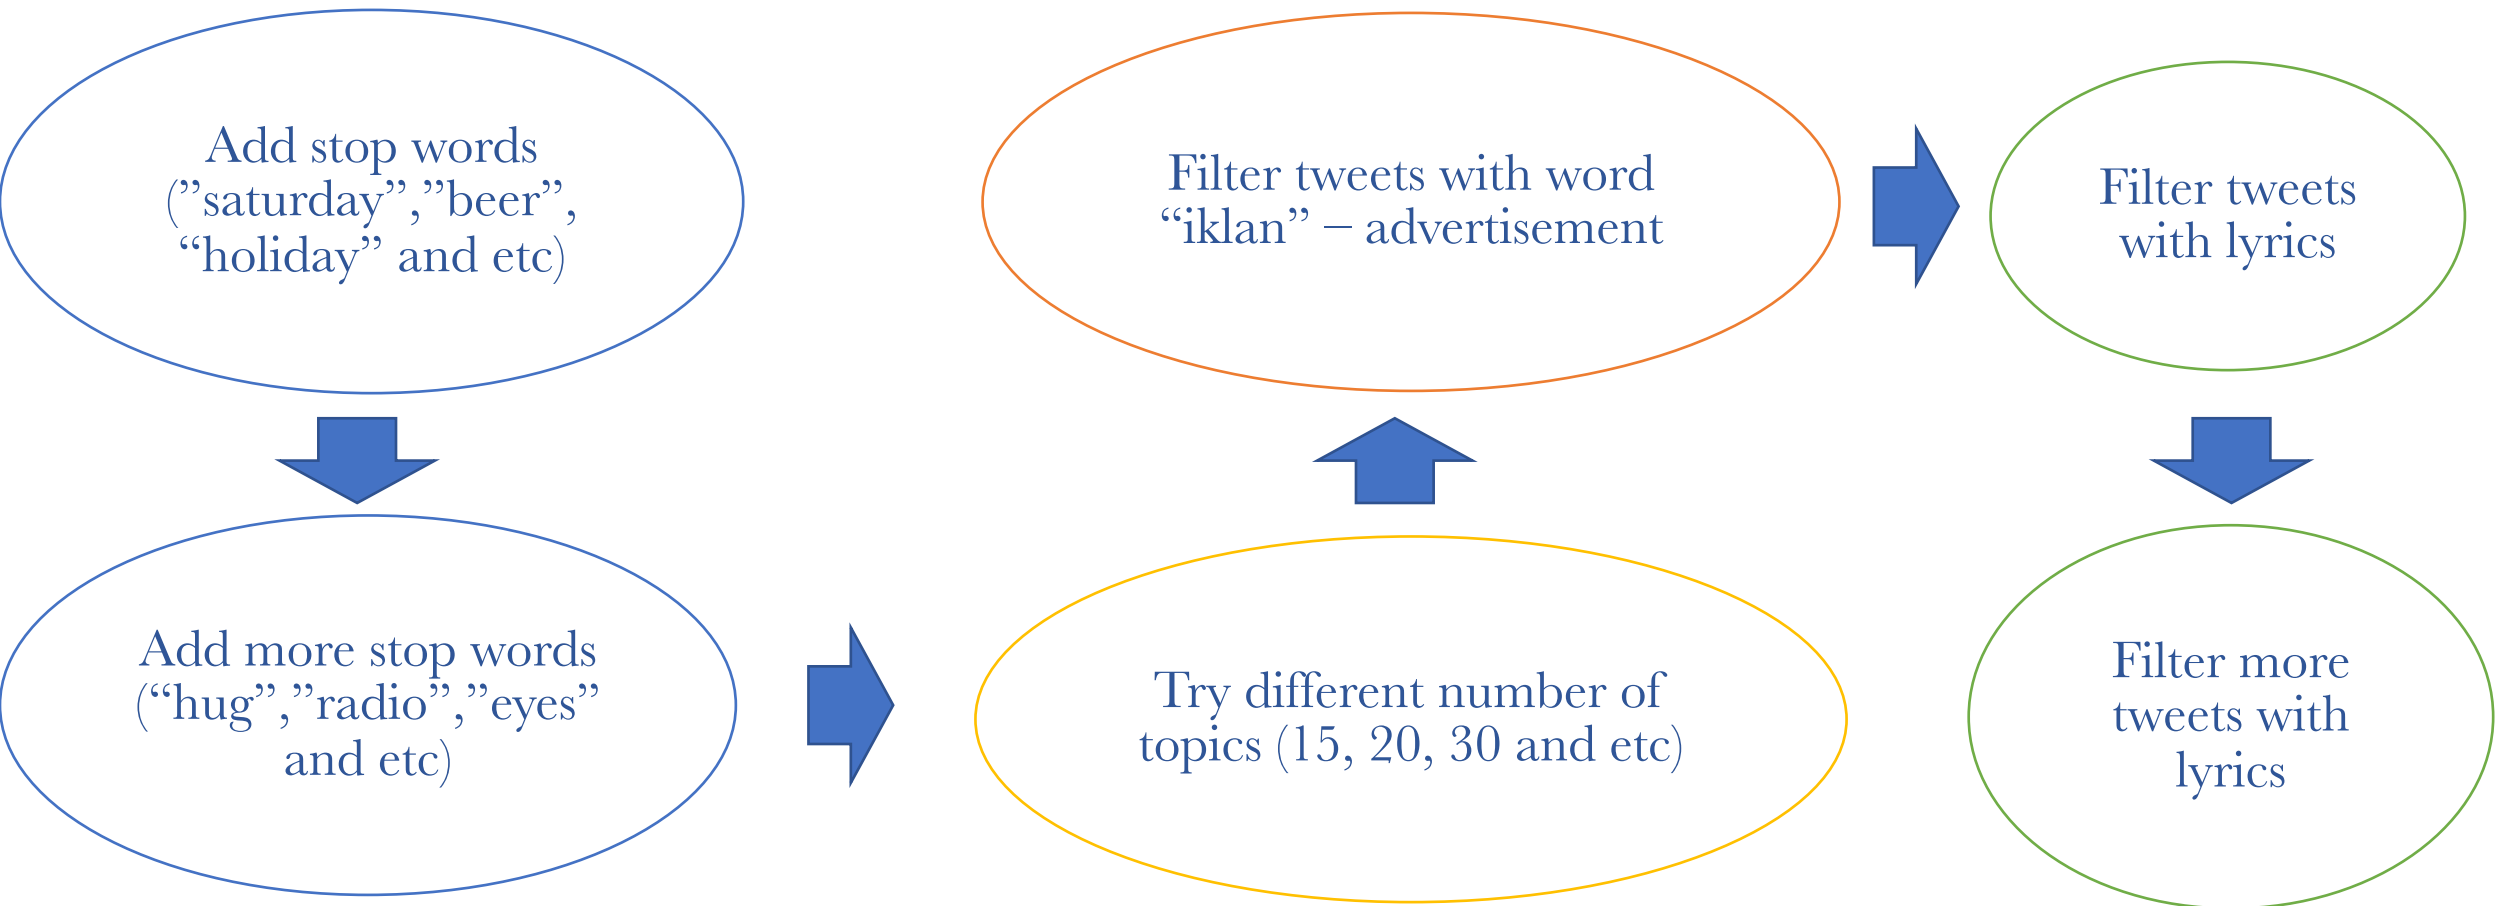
Add stop words (”saturday”,”beer”, “holiday” and etc)

Add more stop words (“hug”,”radio”,”eyes” and etc)

Try different number of topics (15, 20, 30 and etc)

Filter tweets with word “iklan” – advertisement

Filter tweets with lyrics

Filter more tweets with lyrics